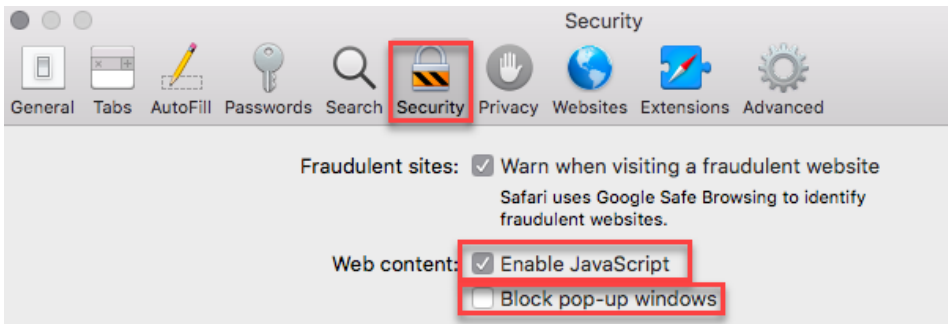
Security

General Tabs AutoFill Passwords Search Security Privacy Websites Extensions Advanced

Fraudulent sites: ☑ Warn when visiting a fraudulent website

Safari uses Google Safe Browsing to identify fraudulent websites.

Web content: ☑ Enable JavaScript

☐ Block pop-up windows